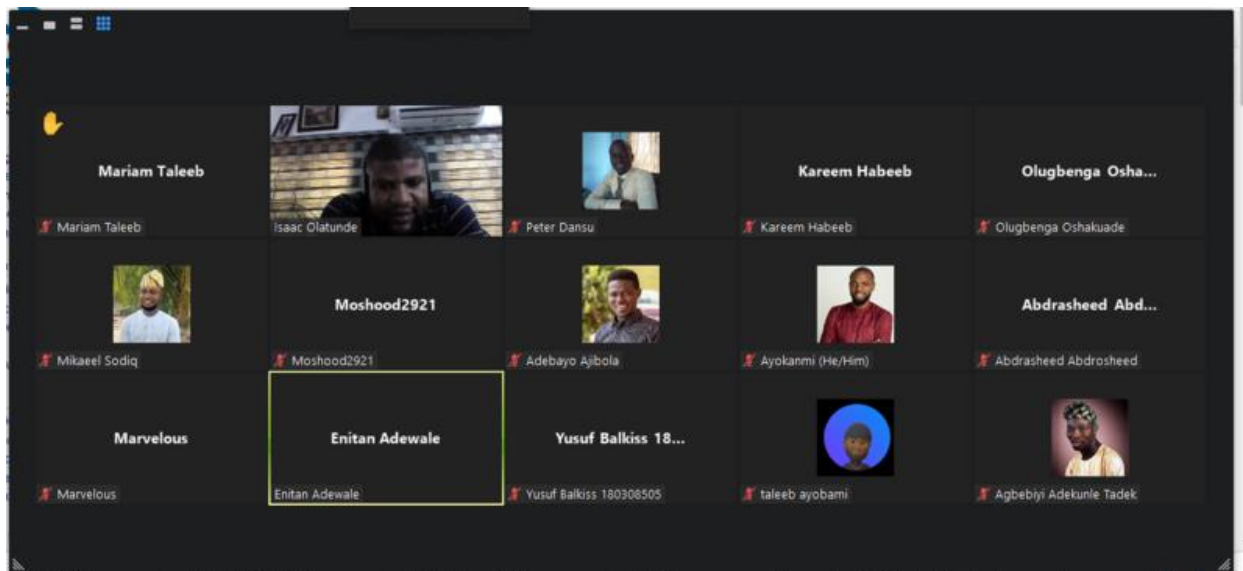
Mariam Taleeb
Mariam Taleeb

Isaac Olatunde

Peter Dansu

Kareem Habeeb
Kareem Habeeb

Olugbenga Osha...
Olugbenga Oshakuade

Mikaeel Sodiq

Moshood2921
Moshood2921

Adebayo Ajibola

Ayokanmi (He/Him)

Abdrasheed Abd...
Abdrasheed Abdrosheed

Marvelous
Marvelous

Enitan Adewale
Enitan Adewale

Yusuf Balkiss 18...
Yusuf Balkiss 180308505

taleeb ayobami

Agbebiyi Adekunle Tadek